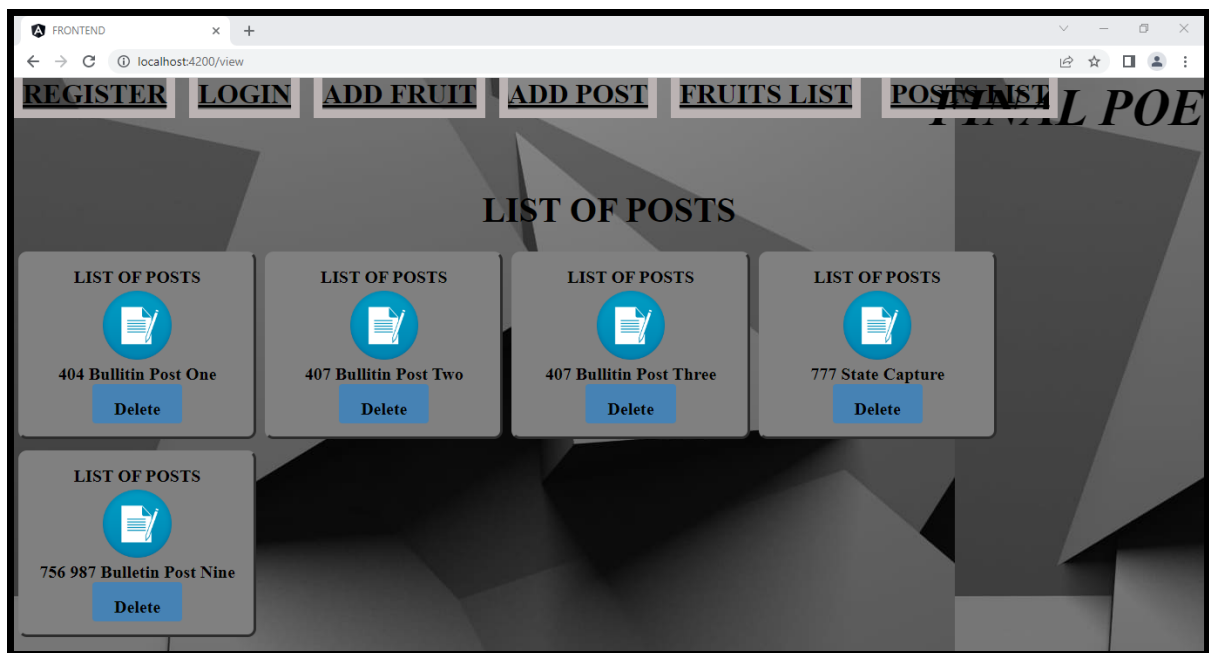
FRONTEND
localhost:4200/view

REGISTER LOGIN ADD FRUIT ADD POST FRUITS LIST POSTS LIST FINAL POE

LIST OF POSTS

LIST OF POSTS
404 Bullitin Post One
Delete

LIST OF POSTS
407 Bullitin Post Two
Delete

LIST OF POSTS
407 Bullitin Post Three
Delete

LIST OF POSTS
777 State Capture
Delete

LIST OF POSTS
756 987 Bulletin Post Nine
Delete